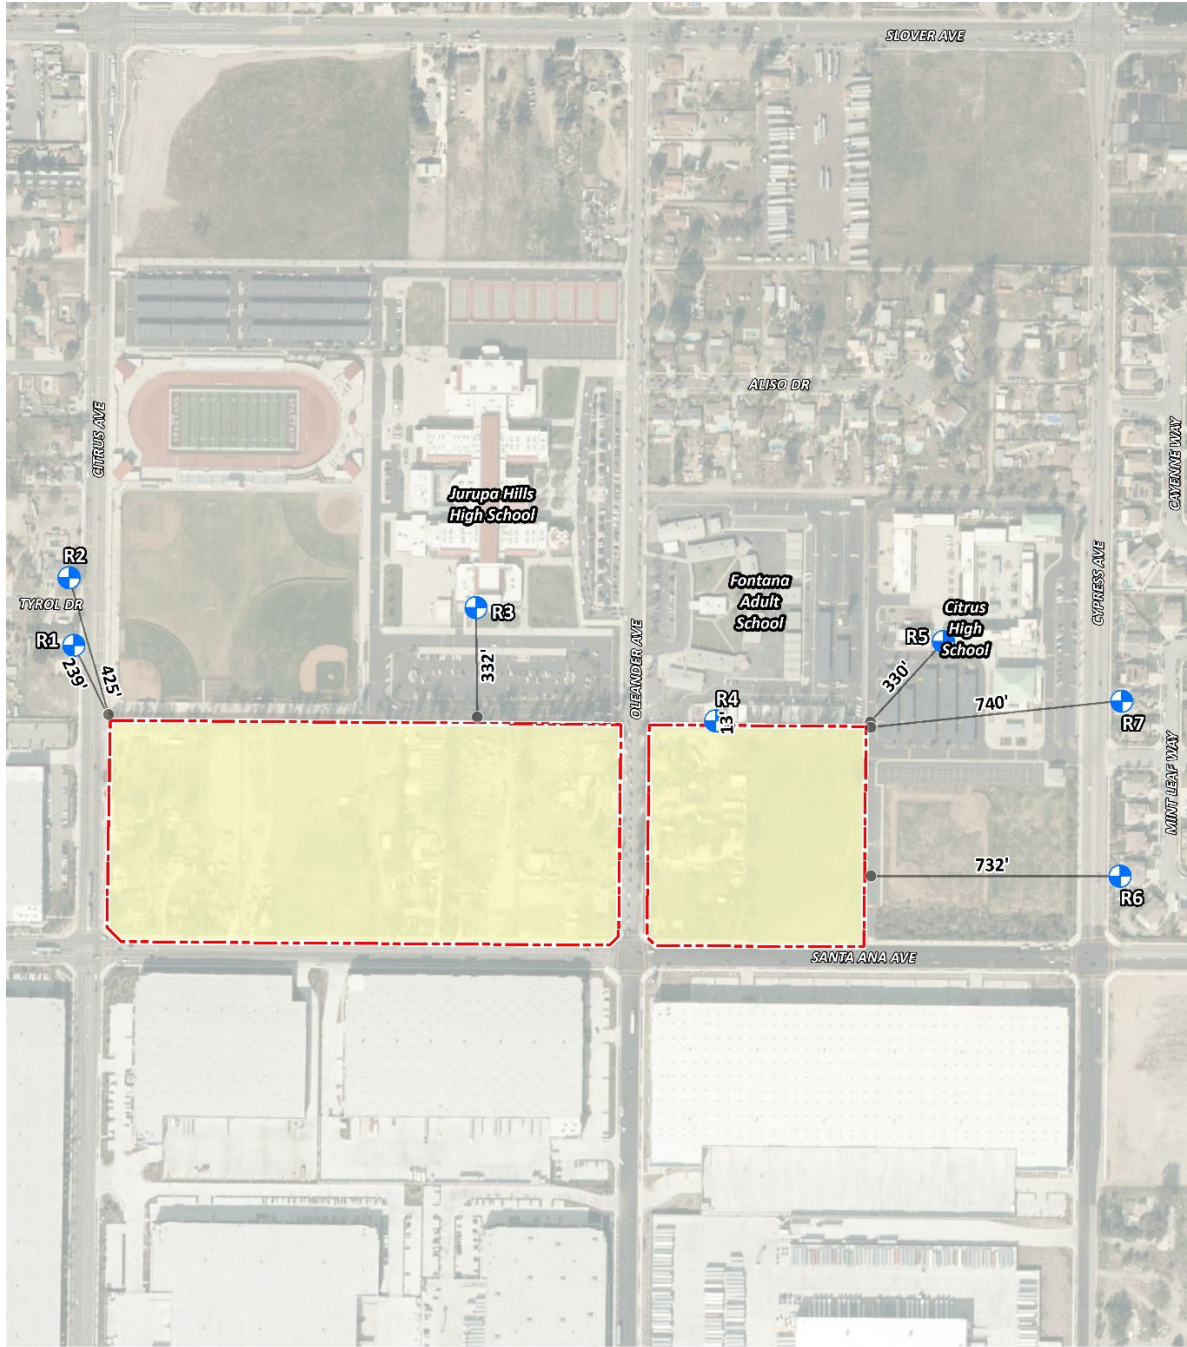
SLOVER AVE

ALISO DR

CAYENNE WAY

CITRUS AVE

Jurupa Hills High School

Fontana Adult School

Citrus High School

R2

TYROL DR

R1

239'

425'

R3

332'

OLEANDER AVE

R4

13'

R5

330'

740'

R7

CYPRESS AVE

MINT LEAF WAY

732'

R6

SANTA ANA AVE